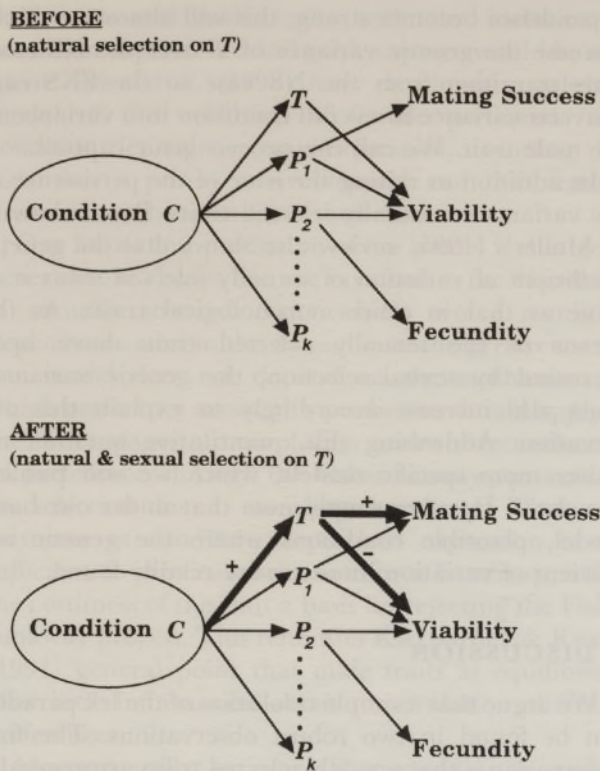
BEFORE
(natural selection on $T$)

$T$
Mating Success
$P_1$
Condition $C$
$P_2$
Viability
$P_k$
Fecundity

AFTER
(natural & sexual selection on $T$)

$T$
+
Mating Success
+
–
$P_1$
Condition $C$
$P_2$
Viability
$P_k$
Fecundity